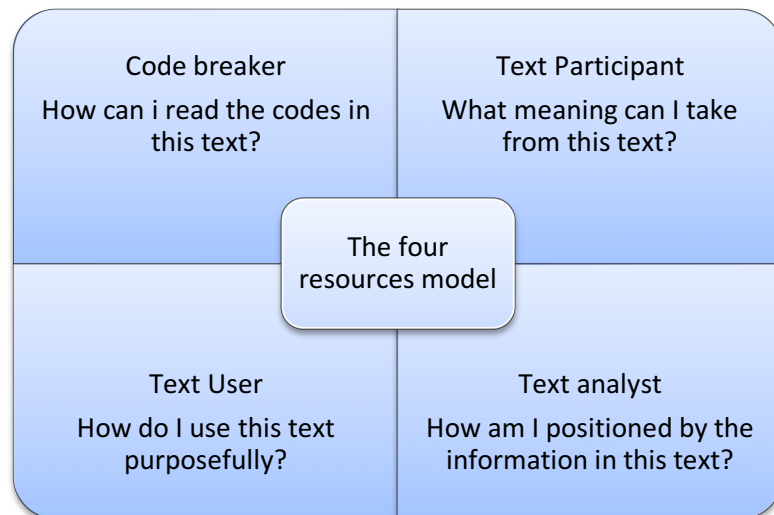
Code breaker
How can i read the codes in this text?

Text Participant
What meaning can I take from this text?

The four resources model

Text User
How do I use this text purposefully?

Text analyst
How am I positioned by the information in this text?